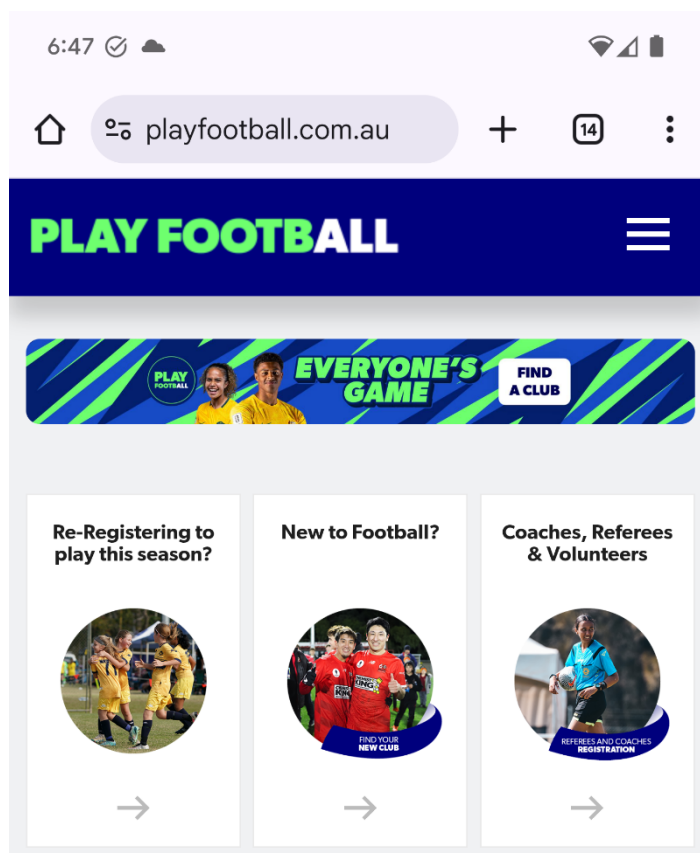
6:47

playfootball.com.au

14

PLAY FOOTBALL

PLAY FOOTBALL

EVERYONE'S GAME

FIND A CLUB

Re-Registering to play this season?

New to Football?

FIND YOUR NEW CLUB

Coaches, Referees & Volunteers

REFEREES AND COACHES REGISTRATION